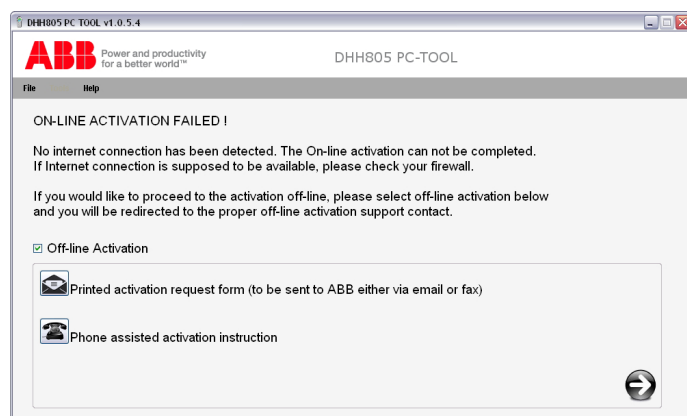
DHH805 PC TOOL v1.0.5.4

ABB Power and productivity for a better world™

DHH805 PC-TOOL

File Help

ON-LINE ACTIVATION FAILED !

No internet connection has been detected. The On-line activation can not be completed. If Internet connection is supposed to be available, please check your firewall.

If you would like to proceed to the activation off-line, please select off-line activation below and you will be redirected to the proper off-line activation support contact.

☑ Off-line Activation

Printed activation request form (to be sent to ABB either via email or fax)

Phone assisted activation instruction